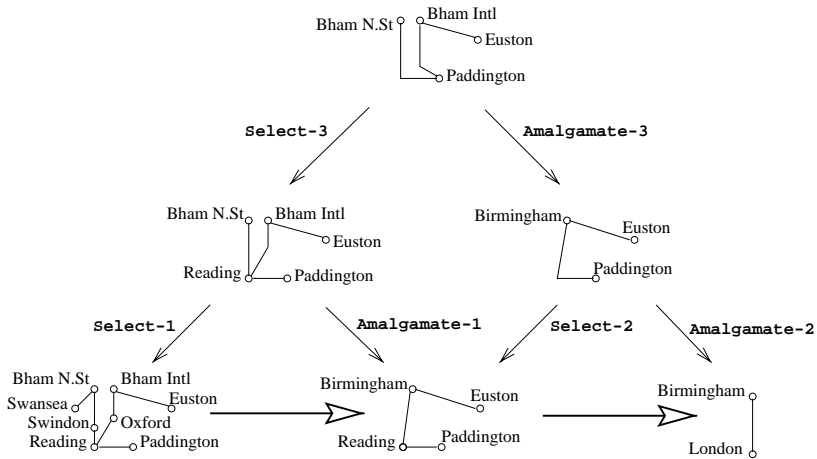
Bham N.St
Bham Intl
Euston
Paddington

Select-3
Amalgamate-3

Bham N.St
Bham Intl
Euston
Reading
Paddington

Birmingham
Euston
Paddington

Select-1
Amalgamate-1
Select-2
Amalgamate-2

Bham N.St
Bham Intl
Swansea
Euston
Swindon
Oxford
Reading
Paddington

Birmingham
Euston
Reading
Paddington

Birmingham
London